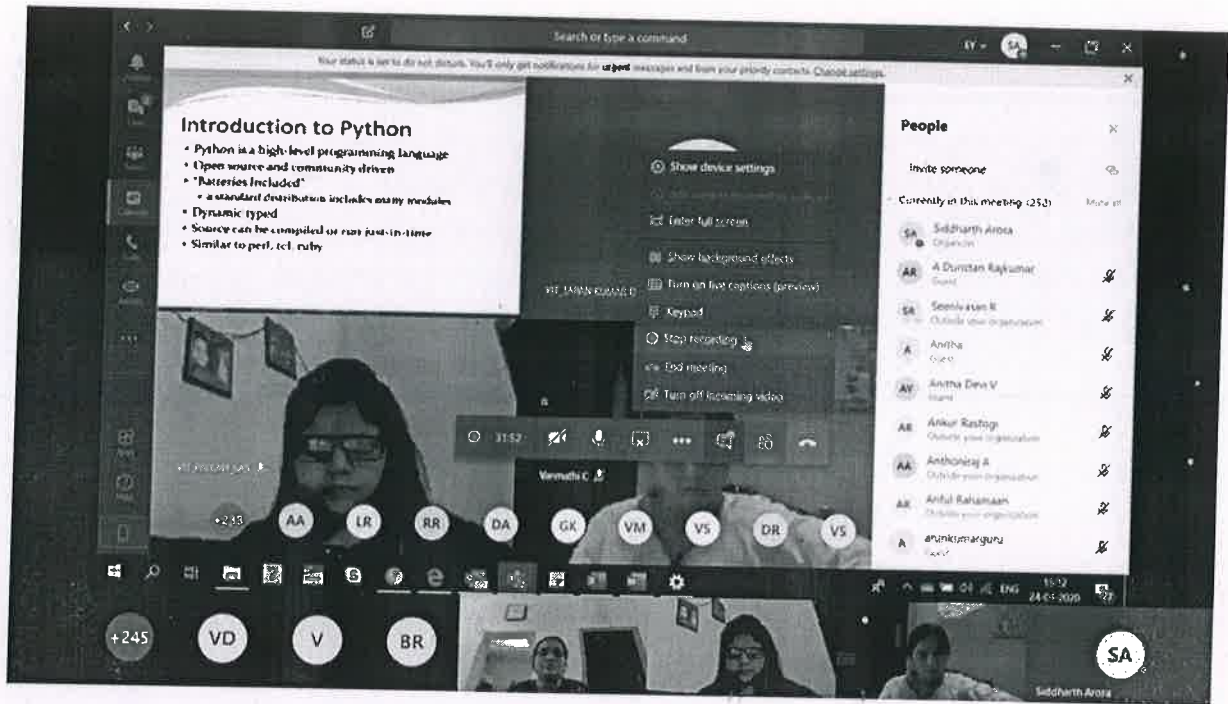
Search or type a command

Your status is set to do not disturb. You'll only get notifications for urgent messages and from your priority contacts. Change settings

Introduction to Python

• Python is a high-level programming language
• Open source and community driven
• "Batteries Included"
• a standard distribution includes many modules
• Dynamic typed
• Source can be compiled or run just-in-time
• Similar to perl, tcl, ruby

Show device settings

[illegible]

Enter full screen

Show background effects

Turn on live captions (preview)

Keypad

Stop recording

End meeting

Turn off incoming video

31:52

Vanmathi C

+233 AA LR RR DA GK VM VS DR VS

People

Invite someone

Currently in this meeting (253)

Siddharth Arora
Organizer

A Duraisan Rajkumar
Guest

Sreenivasan R
Outside your organization

Anitha
Guest

Anitha Devi V
Guest

Ankur Rastogi
Outside your organization

Anthoniraj A
Outside your organization

Anful Rahamaan
Outside your organization

arunkumarguru
Guest

ENG 15:12 24-03-2020

+245 VD V BR SA

Siddharth Arora